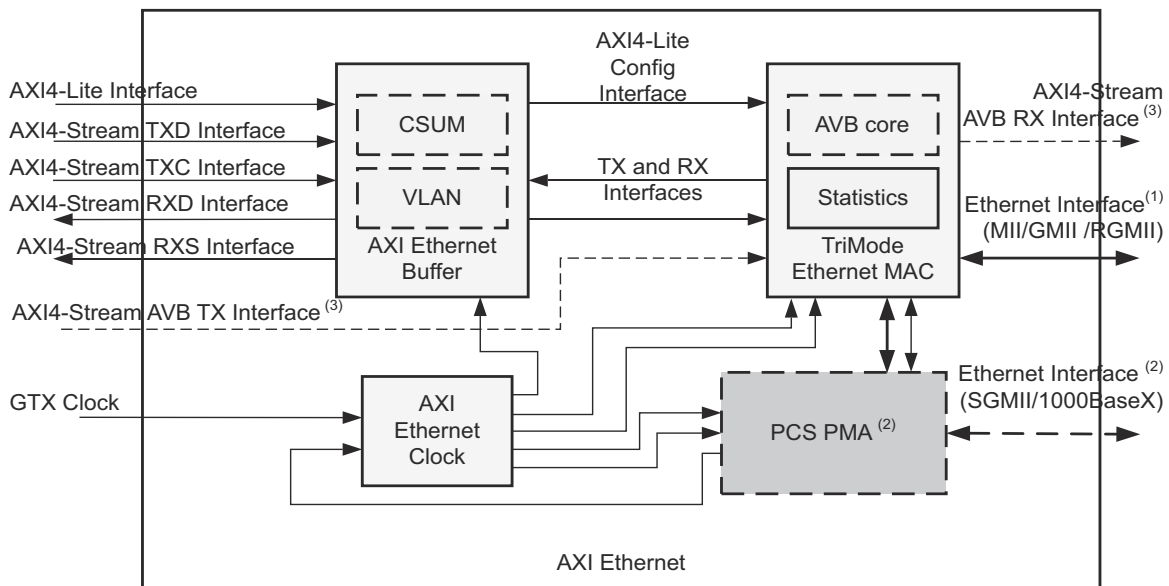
AXI4-Lite Interface

AXI4-Stream TXD Interface

AXI4-Stream TXC Interface

AXI4-Stream RXD Interface

AXI4-Stream RXS Interface

AXI4-Stream AVB TX Interface $^{(3)}$

GTX Clock

CSUM

VLAN

AXI Ethernet Buffer

AXI4-Lite Config Interface

TX and RX Interfaces

AVB core

Statistics

TriMode Ethernet MAC

AXI4-Stream AVB RX Interface $^{(3)}$

Ethernet Interface$^{(1)}$ (MII/GMII /RGMII)

AXI Ethernet Clock

PCS PMA $^{(2)}$

Ethernet Interface $^{(2)}$ (SGMII/1000BaseX)

AXI Ethernet